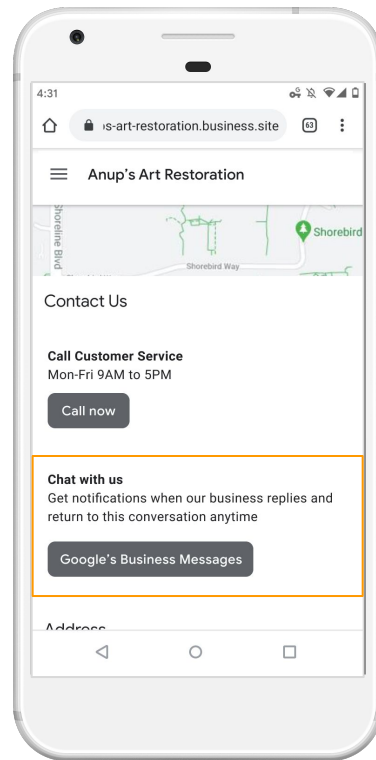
4:31

ɔs-art-restoration.business.site

63

Anup's Art Restoration

Shoreline Blvd

Shorebird

Shorebird Way

Contact Us

**Call Customer Service**
Mon-Fri 9AM to 5PM

Call now

**Chat with us**
Get notifications when our business replies and return to this conversation anytime

Google's Business Messages

Address